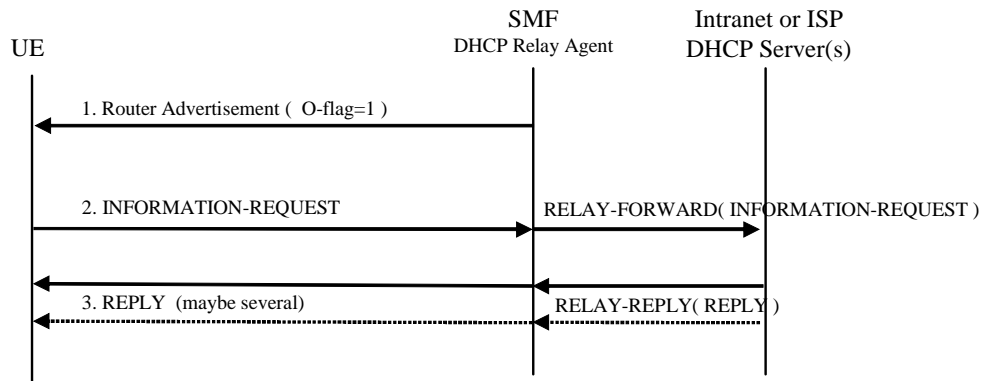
UE

SMF
DHCP Relay Agent

Intranet or ISP
DHCP Server(s)

1. Router Advertisement ( O-flag=1 )

2. INFORMATION-REQUEST

RELAY-FORWARD( INFORMATION-REQUEST )

3. REPLY (maybe several)

RELAY-REPLY( REPLY )